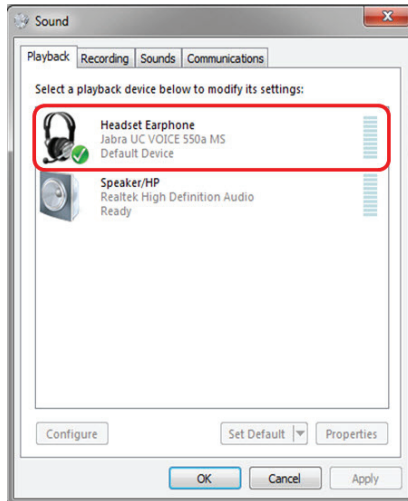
Sound

Playback | Recording | Sounds | Communications

Select a playback device below to modify its settings:

Headset Earphone
Jabra UC VOICE 550a MS
Default Device

Speaker/HP
Realtek High Definition Audio
Ready

Configure

Set Default

Properties

OK

Cancel

Apply